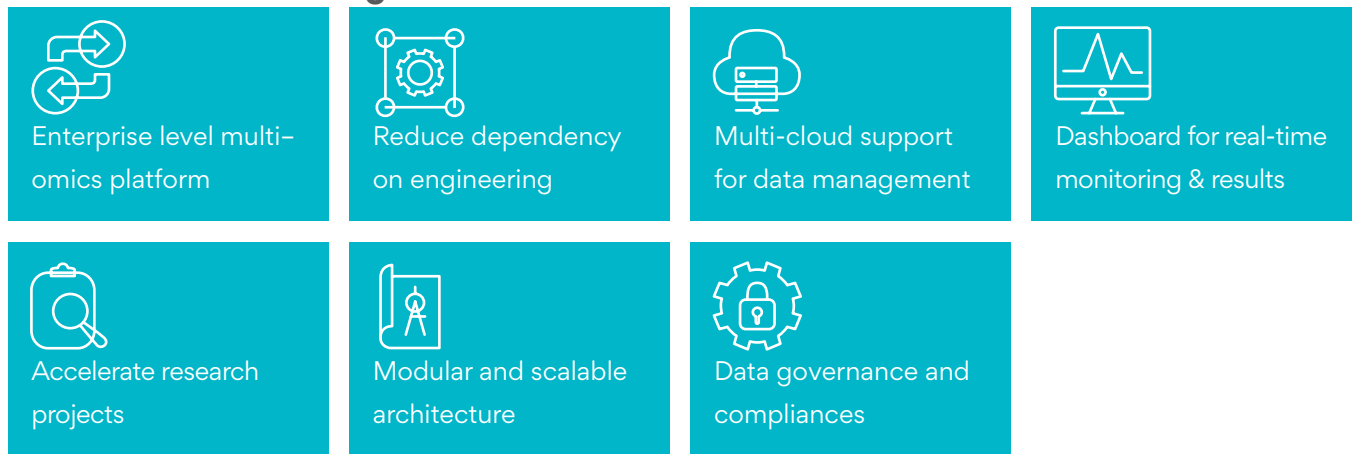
Enterprise level multi-omics platform

Reduce dependency on engineering

Multi-cloud support for data management

Dashboard for real-time monitoring & results

Accelerate research projects

Modular and scalable architecture

Data governance and compliances